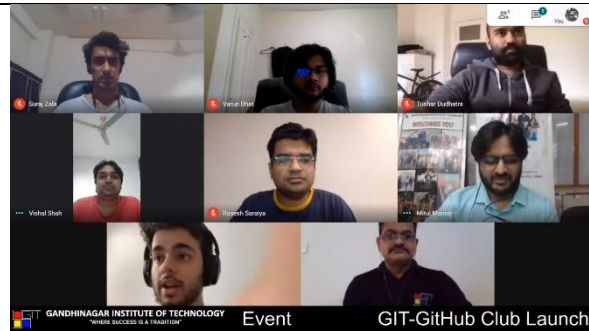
8 1 You

Suraj Zala

Varun Bhan

Tushar Dudhatra

Vishal Shah

Rakesh Saraiya

Mitul Manvar

WELCOME YOU

GIT GANDHINAGAR INSTITUTE OF TECHNOLOGY "WHERE SUCCESS IS A TRADITION"

Event

GIT-GitHub Club Launch